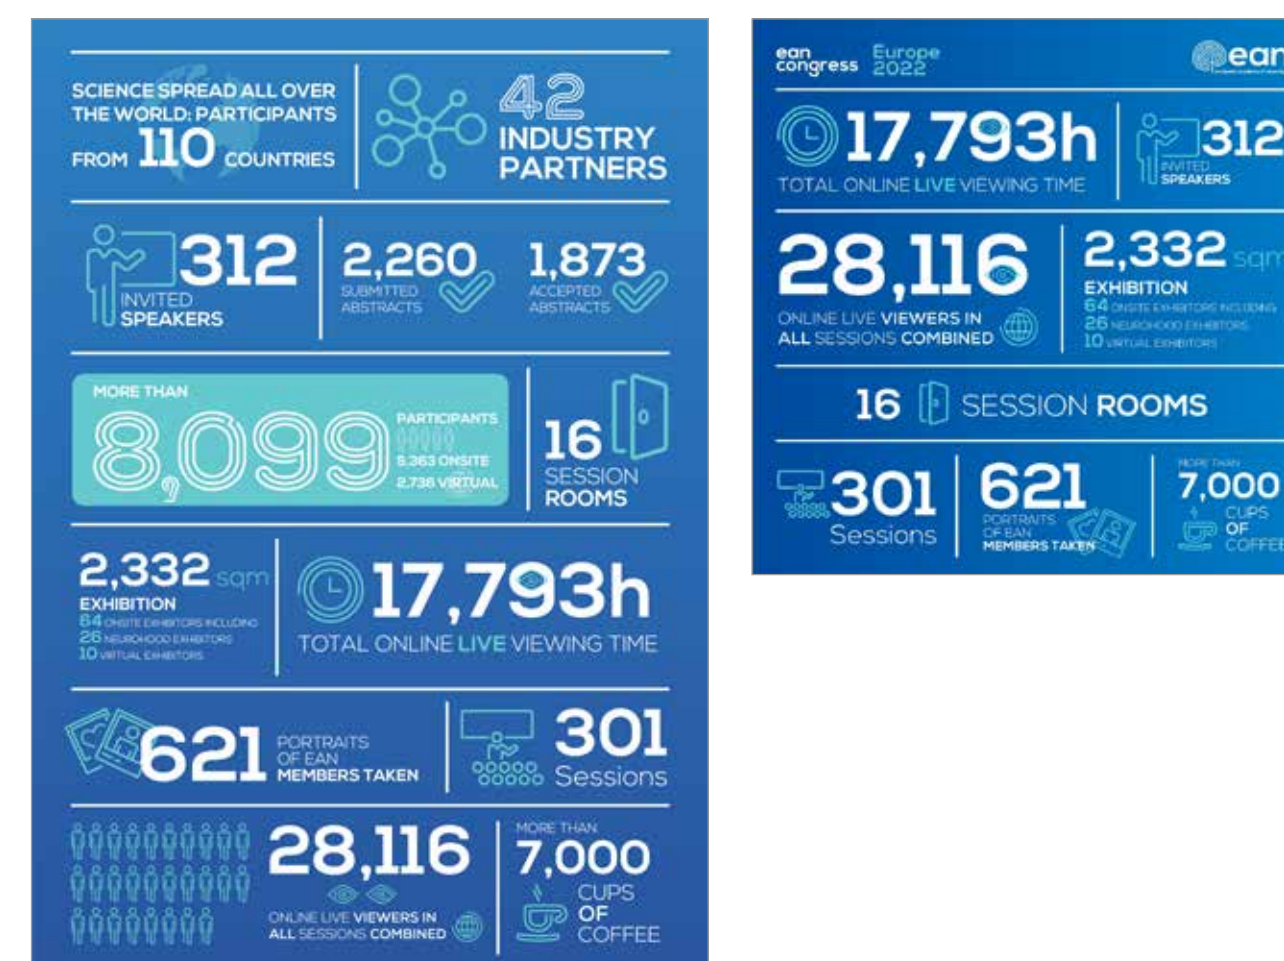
SCIENCE SPREAD ALL OVER THE WORLD: PARTICIPANTS FROM 110 COUNTRIES

42 INDUSTRY PARTNERS

312 INVITED SPEAKERS

2,260 SUBMITTED ABSTRACTS

1,873 ACCEPTED ABSTRACTS

MORE THAN 8,099 PARTICIPANTS 5,363 ONSITE 2,736 VIRTUAL

16 SESSION ROOMS

2,332 sqm EXHIBITION 64 ONSITE EXHIBITORS INCLUDING 26 NEUROHOOD EXHIBITORS 10 VIRTUAL EXHIBITORS

17,793h TOTAL ONLINE LIVE VIEWING TIME

621 PORTRAITS OF EAN MEMBERS TAKEN

301 Sessions

28,116 ONLINE LIVE VIEWERS IN ALL SESSIONS COMBINED

MORE THAN 7,000 CUPS OF COFFEE

ean congress Europe 2022

ean

17,793h TOTAL ONLINE LIVE VIEWING TIME

312 INVITED SPEAKERS

28,116 ONLINE LIVE VIEWERS IN ALL SESSIONS COMBINED

2,332 sqm EXHIBITION 64 ONSITE EXHIBITORS INCLUDING 26 NEUROHOOD EXHIBITORS 10 VIRTUAL EXHIBITORS

16 SESSION ROOMS

301 Sessions

621 PORTRAITS OF EAN MEMBERS TAKEN

MORE THAN 7,000 CUPS OF COFFEE